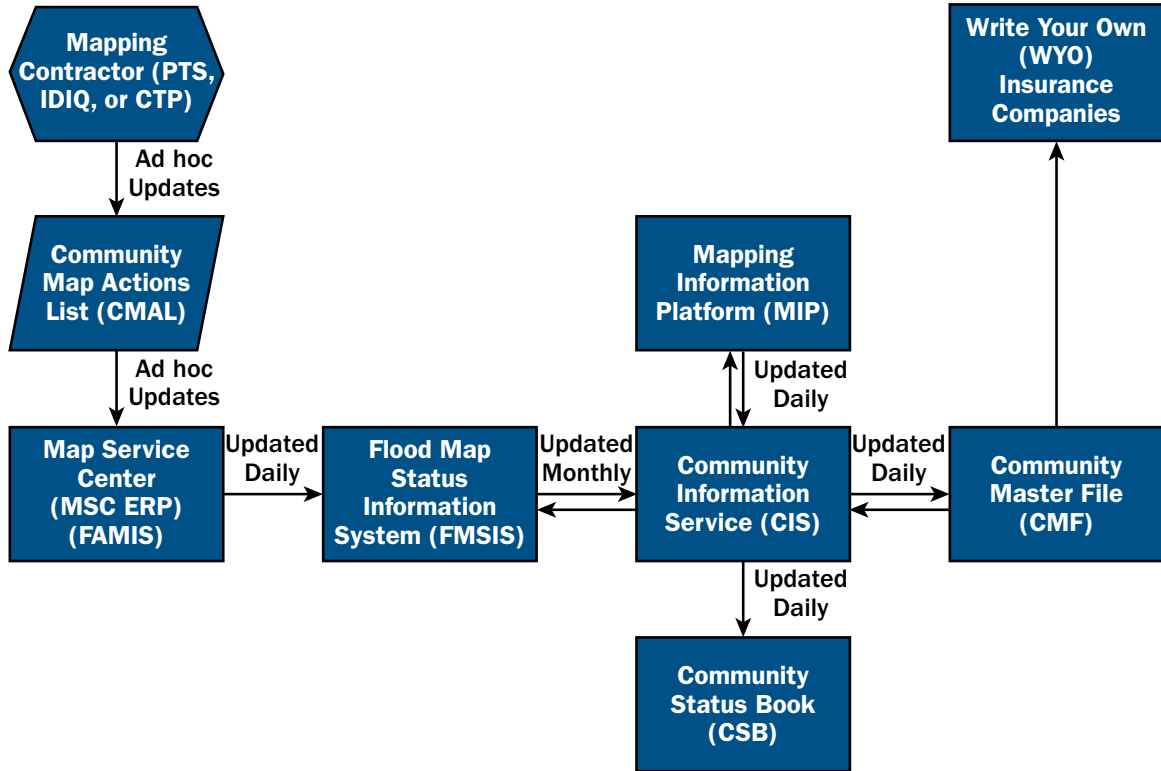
Mapping Contractor (PTS, IDIQ, or CTP)

Ad hoc Updates

Community Map Actions List (CMAL)

Ad hoc Updates

Map Service Center (MSC ERP) (FAMIS)

Updated Daily

Flood Map Status Information System (FMSIS)

Updated Monthly

Community Information Service (CIS)

Mapping Information Platform (MIP)

Updated Daily

Updated Daily

Community Master File (CMF)

Write Your Own (WYO) Insurance Companies

Updated Daily

Community Status Book (CSB)